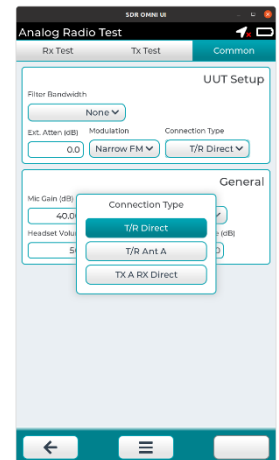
SDR OMNI UI

Analog Radio Test

Rx Test

Tx Test

Common

UUT Setup

Filter Bandwidth

None

Ext. Atten (dB)

0.0

Modulation

Narrow FM

Connection Type

T/R Direct

General

Mic Gain (dB)

40.0

Headset Volu

5

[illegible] (dB)

Connection Type

T/R Direct

T/R Ant A

TX A RX Direct